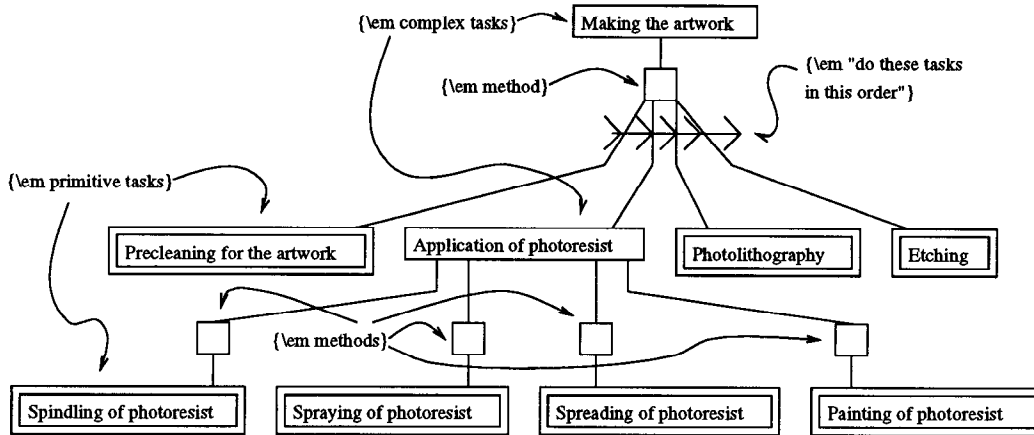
{\em complex tasks}

Making the artwork

{\em method}

{\em "do these tasks in this order"}

{\em primitive tasks}

Precleaning for the artwork

Application of photoresist

Photolithography

Etching

{\em methods}

Spindling of photoresist

Spraying of photoresist

Spreading of photoresist

Painting of photoresist